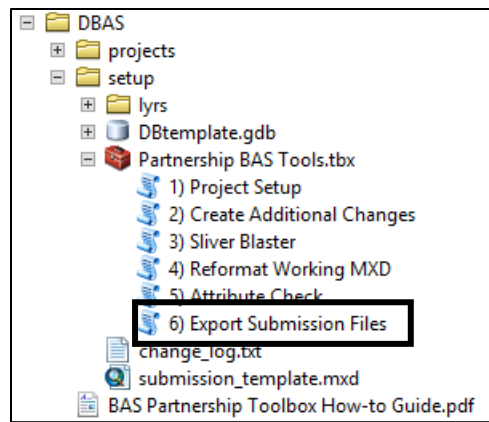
DBAS
projects
setup
lyrs
DBtemplate.gdb
Partnership BAS Tools.tbx
1) Project Setup
2) Create Additional Changes
3) Sliver Blaster
4) Reformat Working MXD
5) Attribute Check
6) Export Submission Files
change_log.txt
submission_template.mxd
BAS Partnership Toolbox How-to Guide.pdf